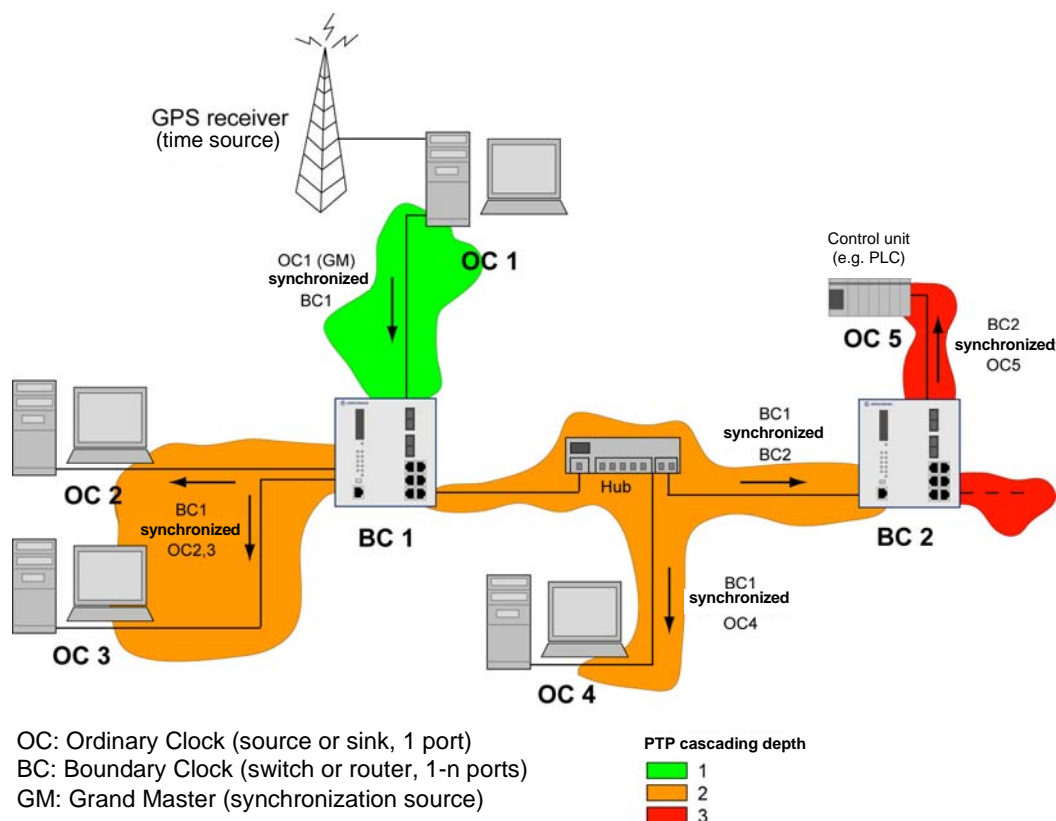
GPS receiver
(time source)

OC1 (GM)
synchronized
BC1

OC 1

Control unit
(e.g. PLC)

OC 5

BC2
synchronized
OC5

OC 2

BC1
synchronized
OC2,3

BC 1

Hub

BC1
synchronized
BC2

BC 2

OC 3

BC1
synchronized
OC4

OC 4

OC: Ordinary Clock (source or sink, 1 port)
BC: Boundary Clock (switch or router, 1-n ports)
GM: Grand Master (synchronization source)

PTP cascading depth
1
2
3